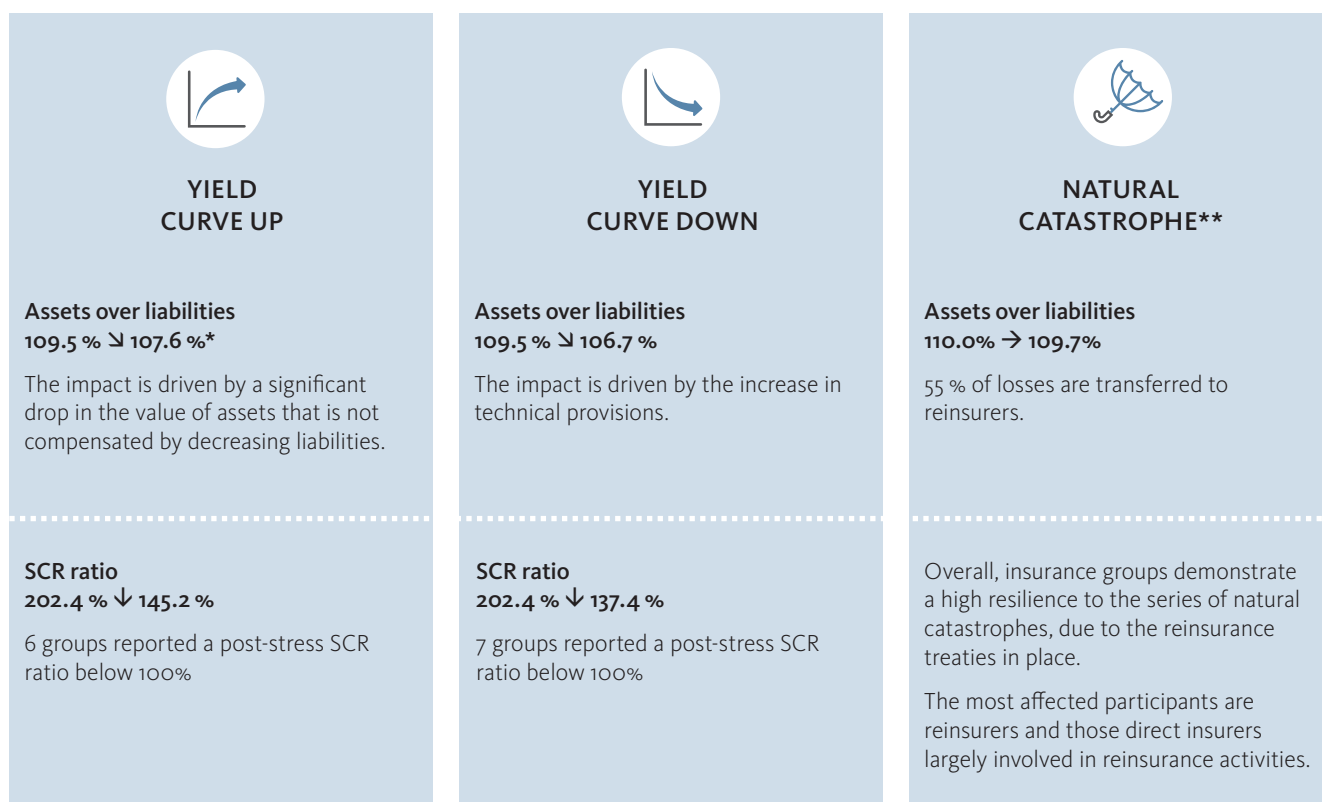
YIELD CURVE UP

Assets over liabilities
109.5 % ↘ 107.6 %*

The impact is driven by a significant drop in the value of assets that is not compensated by decreasing liabilities.

SCR ratio
202.4 % ↓ 145.2 %

6 groups reported a post-stress SCR ratio below 100%

YIELD CURVE DOWN

Assets over liabilities
109.5 % ↘ 106.7 %

The impact is driven by the increase in technical provisions.

SCR ratio
202.4 % ↓ 137.4 %

7 groups reported a post-stress SCR ratio below 100%

NATURAL CATASTROPHE**

Assets over liabilities
110.0% → 109.7%

55 % of losses are transferred to reinsurers.

Overall, insurance groups demonstrate a high resilience to the series of natural catastrophes, due to the reinsurance treaties in place.

The most affected participants are reinsurers and those direct insurers largely involved in reinsurance activities.